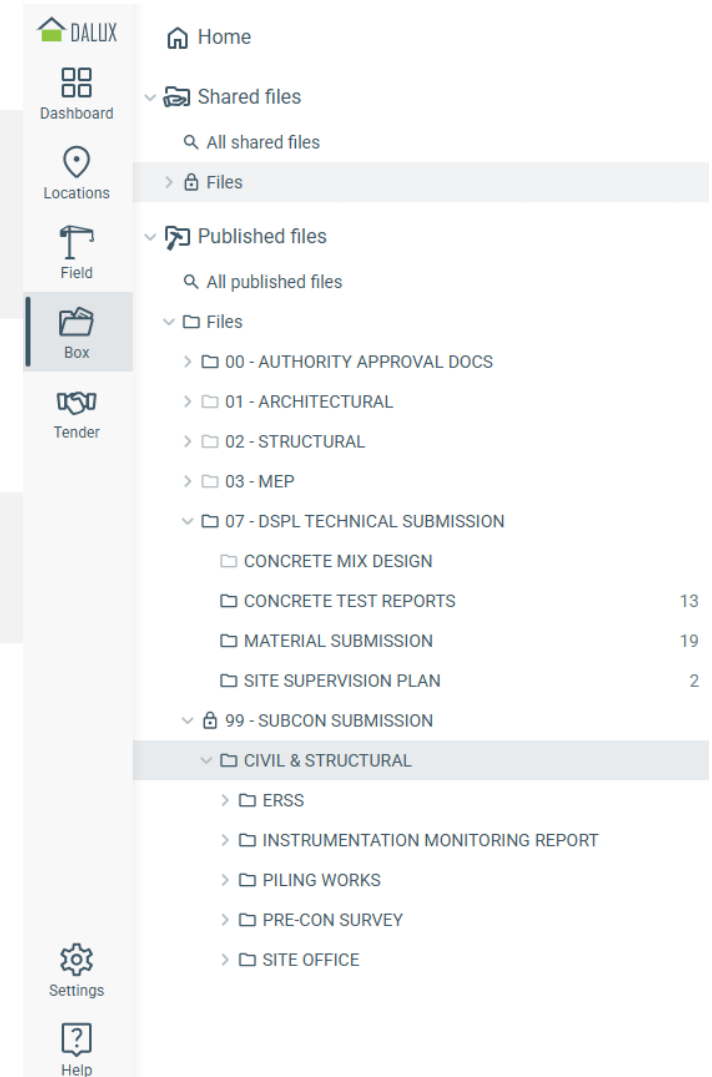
DALUX

Dashboard

Locations

Field

Box

Tender

Settings

Help

Home

Shared files

All shared files

Files

Published files

All published files

Files

00 - AUTHORITY APPROVAL DOCS

01 - ARCHITECTURAL

02 - STRUCTURAL

03 - MEP

07 - DSPL TECHNICAL SUBMISSION

CONCRETE MIX DESIGN

CONCRETE TEST REPORTS 13

MATERIAL SUBMISSION 19

SITE SUPERVISION PLAN 2

99 - SUBCON SUBMISSION

CIVIL & STRUCTURAL

ERSS

INSTRUMENTATION MONITORING REPORT

PILING WORKS

PRE-CON SURVEY

SITE OFFICE